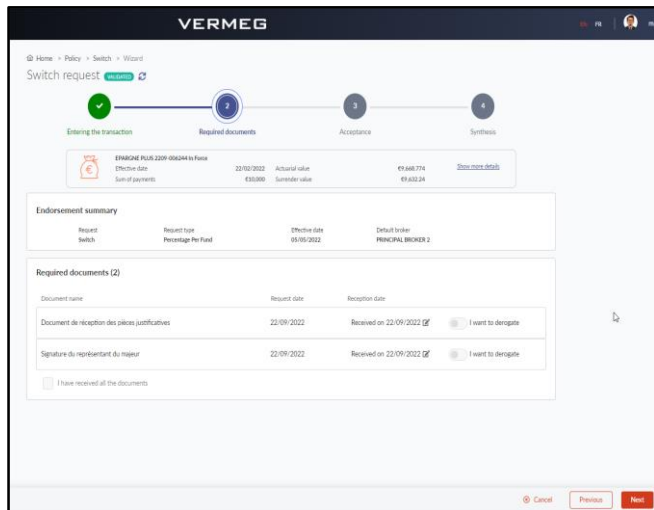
VERMEG

EN FR

Home > Policy > Switch > Wizard

Switch request VALIDATED

Entering the transaction

2
Required documents

3
Acceptance

4
Synthesis

EPARGNE PLUS 2209 006244 In Force
Effective date 22/02/2022
Sum of payments €10,000
Actuarial value €9,668.774
Surrender value €9,632.24
Show more details

Endorsement summary

| Request | Request type | Effective date | Default broker |
|---|---|---|---|
| Switch | Percentage Per Fund | 05/05/2022 | PRINCIPAL BROKER 2 |

Required documents (2)

| Document name | Request date | Reception date | |
|---|---|---|---|
| Document de réception des pièces justificatives | 22/09/2022 | Received on 22/09/2022 | I want to derogate |
| Signature du représentant du majeur | 22/09/2022 | Received on 22/09/2022 | I want to derogate |

I have received all the documents

Cancel
Previous
Next